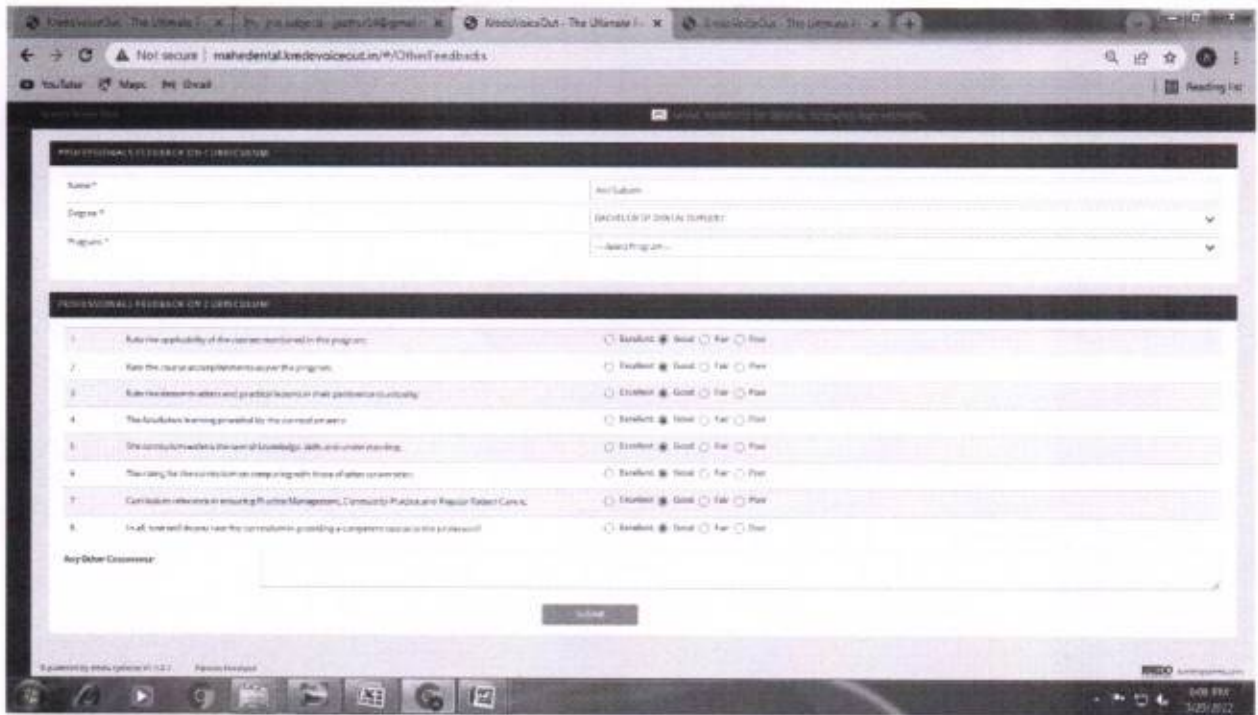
KredoVoiceOut - The Ultimate | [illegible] | KredoVoiceOut - The Ultimate | KredoVoiceOut - The Ultimate

Not secure | mahedental.kredovoiceout.in/#/OtherFeedbacks

YouTube Maps Gmail

Reading list

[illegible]

PROFESSIONALS FEEDBACK ON CURRICULUM

Name* | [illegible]
Degree* | BACHELOR OF DENTAL SURGERY
Program* | --Select Program--

PROFESSIONALS FEEDBACK ON CURRICULUM

| | | |
|---|---|---|
| 1 | Rate the applicability of the courses mentioned in this program | Excellent Good Fair Poor |
| 2 | Rate the course accomplishments as per the program | Excellent Good Fair Poor |
| 3 | Rate the demonstrations and practical lessons in their pertinence to actuality | Excellent Good Fair Poor |
| 4 | The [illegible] learning provided by the curriculum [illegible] | Excellent Good Fair Poor |
| 5 | The curriculum widens the span of knowledge, skills and understanding | Excellent Good Fair Poor |
| 6 | The rating for the curriculum on comparing with those of other universities | Excellent Good Fair Poor |
| 7 | Curriculum relevance in ensuring Practice Management, Community Practice and Regular Patient Care | Excellent Good Fair Poor |
| 8 | In all, how well do you rate the curriculum in providing a competent candidate professional | Excellent Good Fair Poor |

Any Other Comments

Submit

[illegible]

KREDO

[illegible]